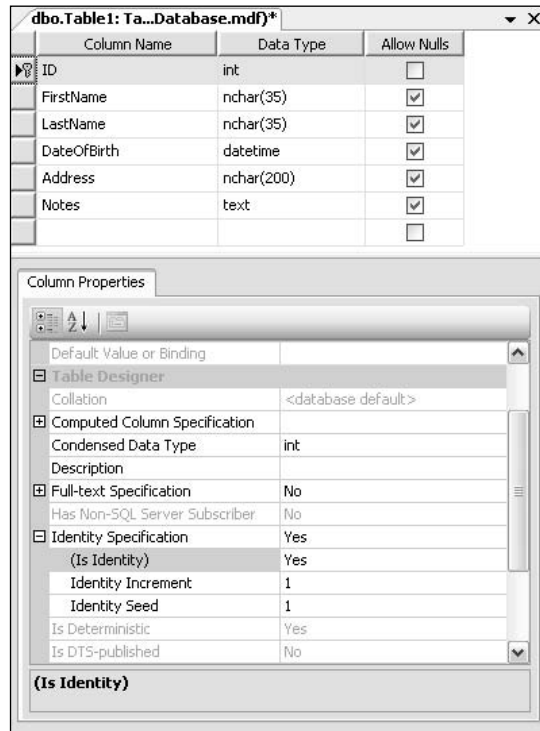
dbo.Table1: Ta...Database.mdf)*

| Column Name | Data Type | Allow Nulls |
|---|---|---|
| ID | int | ☐ |
| FirstName | nchar(35) | ☑ |
| LastName | nchar(35) | ☑ |
| DateOfBirth | datetime | ☑ |
| Address | nchar(200) | ☑ |
| Notes | text | ☑ |
| | | ☐ |

Column Properties

| | |
|---|---|
| Default Value or Binding | |
| ⊟ Table Designer | |
| Collation | <database default> |
| ⊞ Computed Column Specification | |
| Condensed Data Type | int |
| Description | |
| ⊞ Full-text Specification | No |
| Has Non-SQL Server Subscriber | No |
| ⊟ Identity Specification | Yes |
| (Is Identity) | Yes |
| Identity Increment | 1 |
| Identity Seed | 1 |
| Is Deterministic | Yes |
| Is DTS-published | No |

(Is Identity)